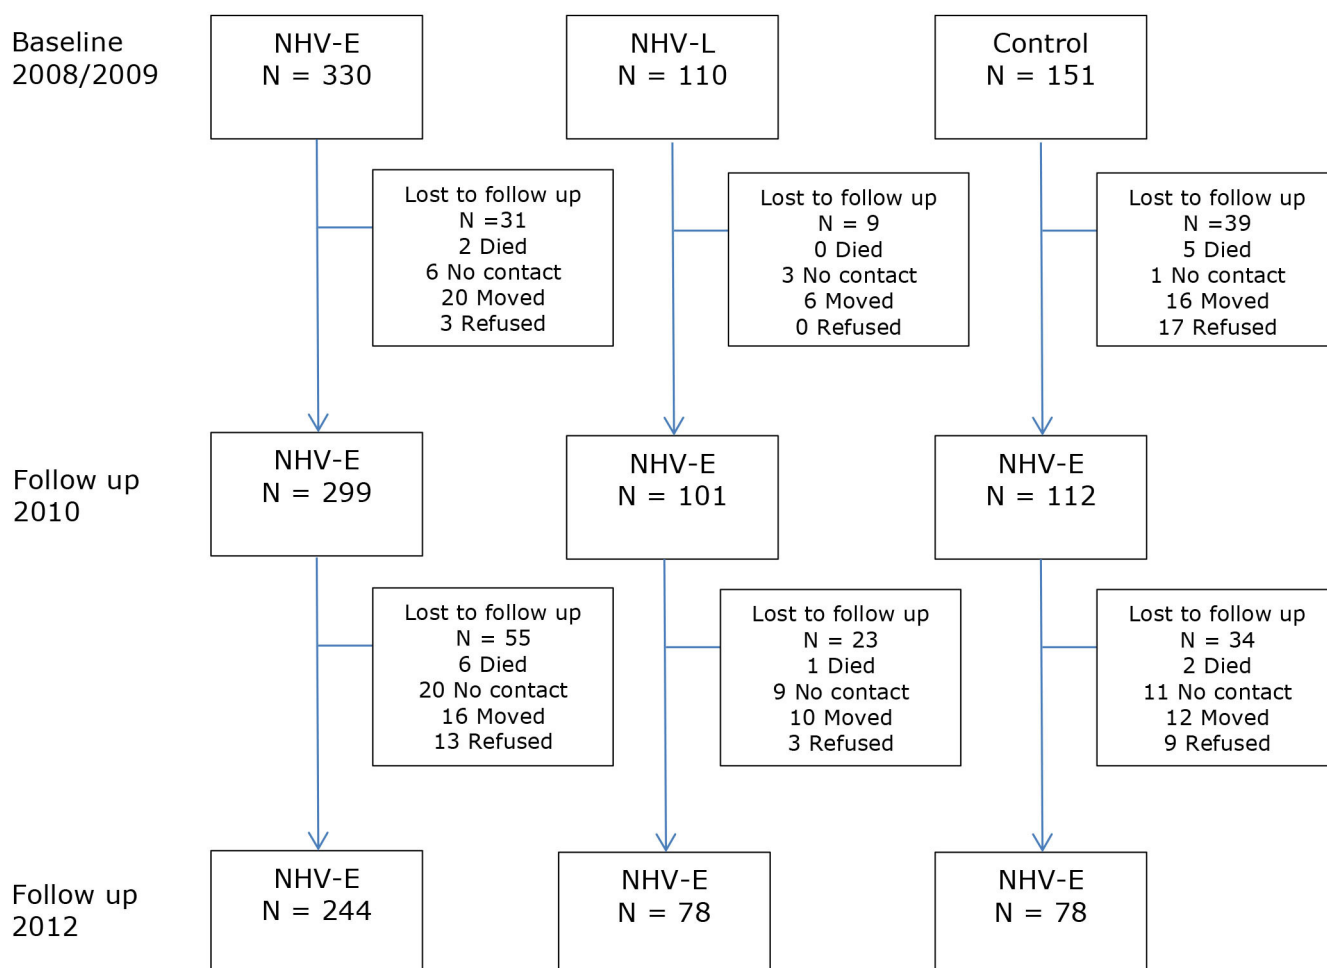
Baseline 2008/2009

NHV-E
N = 330

NHV-L
N = 110

Control
N = 151

Lost to follow up
N =31
2 Died
6 No contact
20 Moved
3 Refused

Lost to follow up
N = 9
0 Died
3 No contact
6 Moved
0 Refused

Lost to follow up
N =39
5 Died
1 No contact
16 Moved
17 Refused

Follow up 2010

NHV-E
N = 299

NHV-E
N = 101

NHV-E
N = 112

Lost to follow up
N = 55
6 Died
20 No contact
16 Moved
13 Refused

Lost to follow up
N = 23
1 Died
9 No contact
10 Moved
3 Refused

Lost to follow up
N = 34
2 Died
11 No contact
12 Moved
9 Refused

Follow up 2012

NHV-E
N = 244

NHV-E
N = 78

NHV-E
N = 78